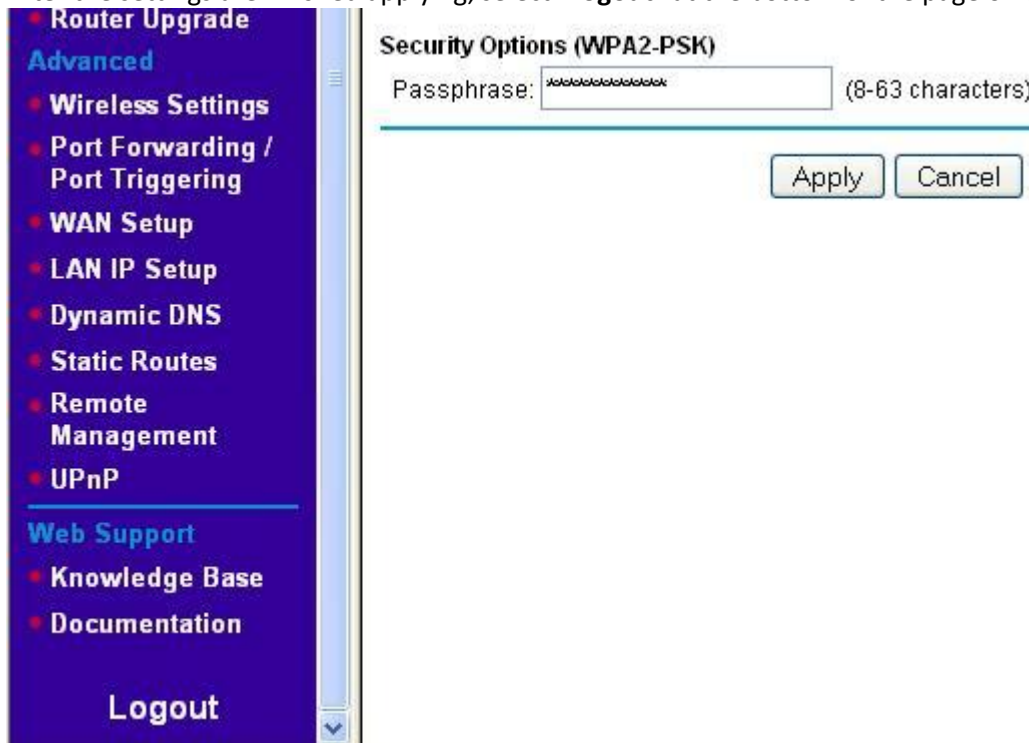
Router Upgrade

Advanced

Wireless Settings

Port Forwarding / Port Triggering

WAN Setup

LAN IP Setup

Dynamic DNS

Static Routes

Remote Management

UPnP

Web Support

Knowledge Base

Documentation

Logout

Security Options (WPA2-PSK)

Passphrase: ************ (8-63 characters)

Apply Cancel